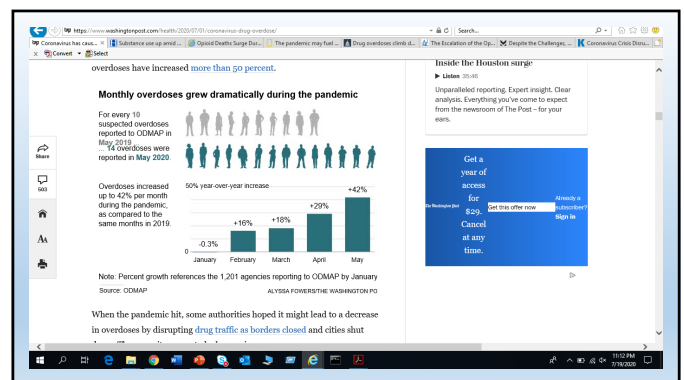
https://www.washingtonpost.com/health/2020/07/01/coronavirus-drug-overdose/

Search...

Coronavirus has caus... | Substance use up amid ... | Opioid Deaths Surge Dur... | The pandemic may fuel ... | Drug overdoses climb d... | The Escalation of the Op... | Despite the Challenges, ... | Coronavirus Crisis Disru...

Convert | Select

overdoses have increased more than 50 percent.

Monthly overdoses grew dramatically during the pandemic

For every 10 suspected overdoses reported to ODMAP in May 2019

14 overdoses were reported in May 2020.

Overdoses increased up to 42% per month during the pandemic, as compared to the same months in 2019.

50% year-over-year increase

+42%

+29%

+18%

+16%

-0.3%

0

January February March April May

Note: Percent growth references the 1,201 agencies reporting to ODMAP by January

Source: ODMAP

ALYSSA FOWERS/THE WASHINGTON PO

When the pandemic hit, some authorities hoped it might lead to a decrease in overdoses by disrupting drug traffic as borders closed and cities shut

Share

503

Aa

Inside the Houston surge

Listen 35:46

Unparalleled reporting. Expert insight. Clear analysis. Everything you've come to expect from the newsroom of The Post – for your ears.

Get a year of access for $29. Cancel at any time.

The Washington Post

Get this offer now

Already a subscriber? Sign in

11:12 PM
7/19/2020